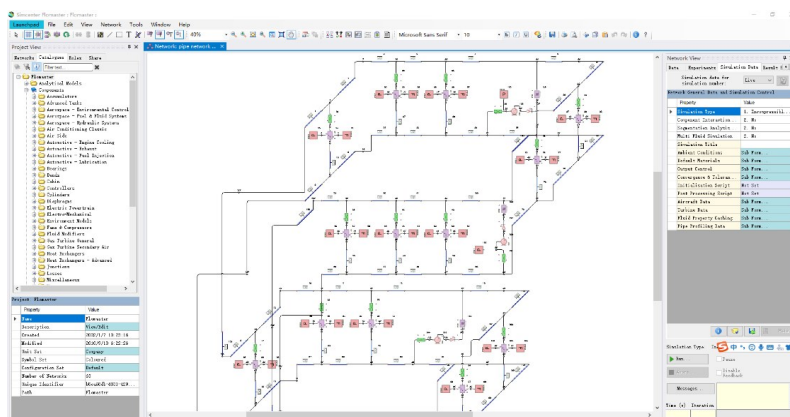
Simcenter Flomaster - Flomaster

Launchpad File Edit View Network Tools Window Help

43% Microsoft Sans Serif 10

Project View

Network pipe network

Networks Catalogues Roles Share

Flomaster
Analytical Models
Components
Accumulators
Advanced Tools
Aerospace - Environmental Control
Aerospace - Fuel & Fluid Systems
Aerospace - Hydraulic Systems
Air Conditioning Classic
Air Side
Automotive - Engine Cooling
Automotive - Exhaust
Automotive - Fuel Injection
Automotive - Lubrication
Bearings
Bends
Cabin
Controllers
Cylinders
Diaphragms
Electric Powertrain
Electro-Mechanical
Environment Models
Fans & Compressors
Fluid Modifiers
Gas Turbine General
Gas Turbine Secondary Air
Heat Exchangers
Heat Exchangers - Advanced
Junctions
Losses
Miscellaneous

Project: Flomaster

| Property | Value |
|---|---|
| Name | Flomaster |
| Description | View/Edit |
| Created | 2020/1/7 19:55:16 |
| Modified | 2020/9/13 8:52:29 |
| Unit Set | Company |
| Symbol Set | Coloured |
| Configuration Set | Default |
| Number of Networks | 60 |
| Unique Identifier | 8Dea6d8-4853-419... |
| Path | Flomaster |

Network View

Data Experiments Simulation Data Results

Simulation data for simulation number: Live

Network General Data and Simulation Control

| Property | Value |
|---|---|
| Simulation Type | 1. Incompressibl... |
| Component Interaction | 2. No |
| Segmentation Analysis | 2. No |
| Multi Fluid Simulation | 2. No |
| Simulation Trials | |
| Ambient Condition | Sub Form |
| Default Materials | Sub Form |
| Output Control | Sub Form |
| Convergence & Toleran... | Sub Form |
| Initialization Script | Not Set |
| Post Processing Script | Not Set |
| Aircraft Data | Sub Form |
| Turbine Data | Sub Form |
| Fluid Property Caching | Sub Form |
| Pipe Profiling Data | Sub Form |

Simulation Type

Run

Pause

Stop

Disable Feedback

Messages

Time (s) Iteration